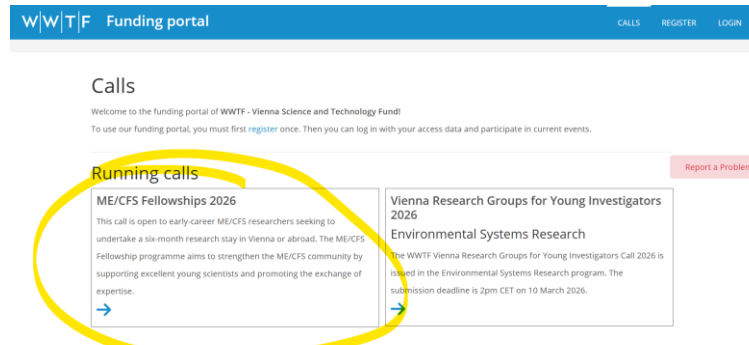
W|W|T|F Funding portal

CALLS REGISTER LOGIN

Calls

Welcome to the funding portal of WWTF - Vienna Science and Technology Fund!

To use our funding portal, you must first register once. Then you can log in with your access data and participate in current events.

Report a Problem

Running calls

ME/CFS Fellowships 2026

This call is open to early-career ME/CFS researchers seeking to undertake a six-month research stay in Vienna or abroad. The ME/CFS Fellowship programme aims to strengthen the ME/CFS community by supporting excellent young scientists and promoting the exchange of expertise.

→

Vienna Research Groups for Young Investigators 2026

Environmental Systems Research

The WWTF Vienna Research Groups for Young Investigators Call 2026 is issued in the Environmental Systems Research program. The submission deadline is 2pm CET on 10 March 2026.

→